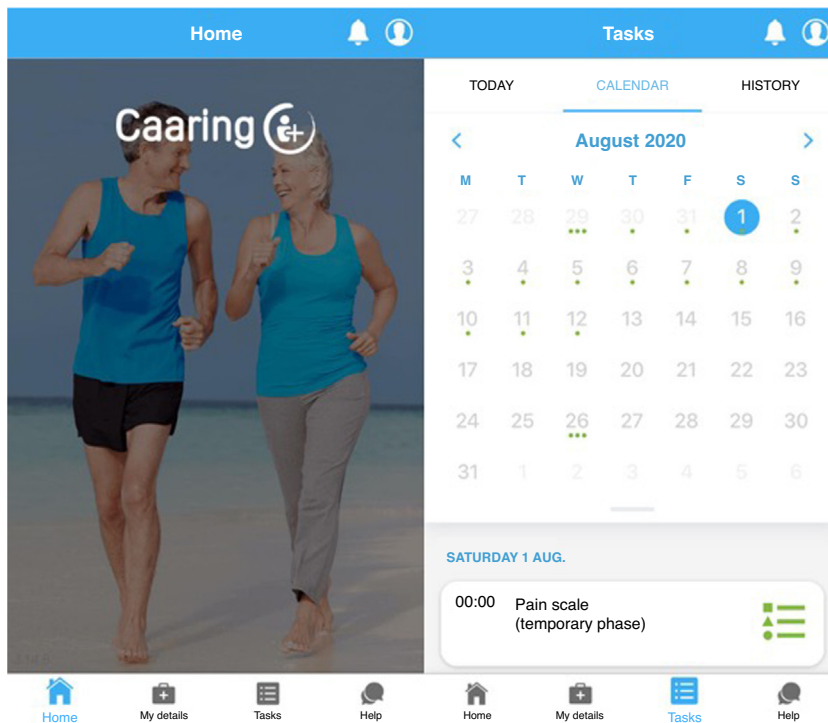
Home

Caaring

Home

My details

Tasks

Help

Tasks

TODAY

CALENDAR

HISTORY

August 2020

| M | T | W | T | F | S | S |
|---|---|---|---|---|---|---|
| 27 | 28 | 29 | 30 | 31 | 1 | 2 |
| 3 | 4 | 5 | 6 | 7 | 8 | 9 |
| 10 | 11 | 12 | 13 | 14 | 15 | 16 |
| 17 | 18 | 19 | 20 | 21 | 22 | 23 |
| 24 | 25 | 26 | 27 | 28 | 29 | 30 |
| 31 | 1 | 2 | 3 | 4 | 5 | 6 |

SATURDAY 1 AUG.

00:00 Pain scale (temporary phase)

Home

My details

Tasks

Help